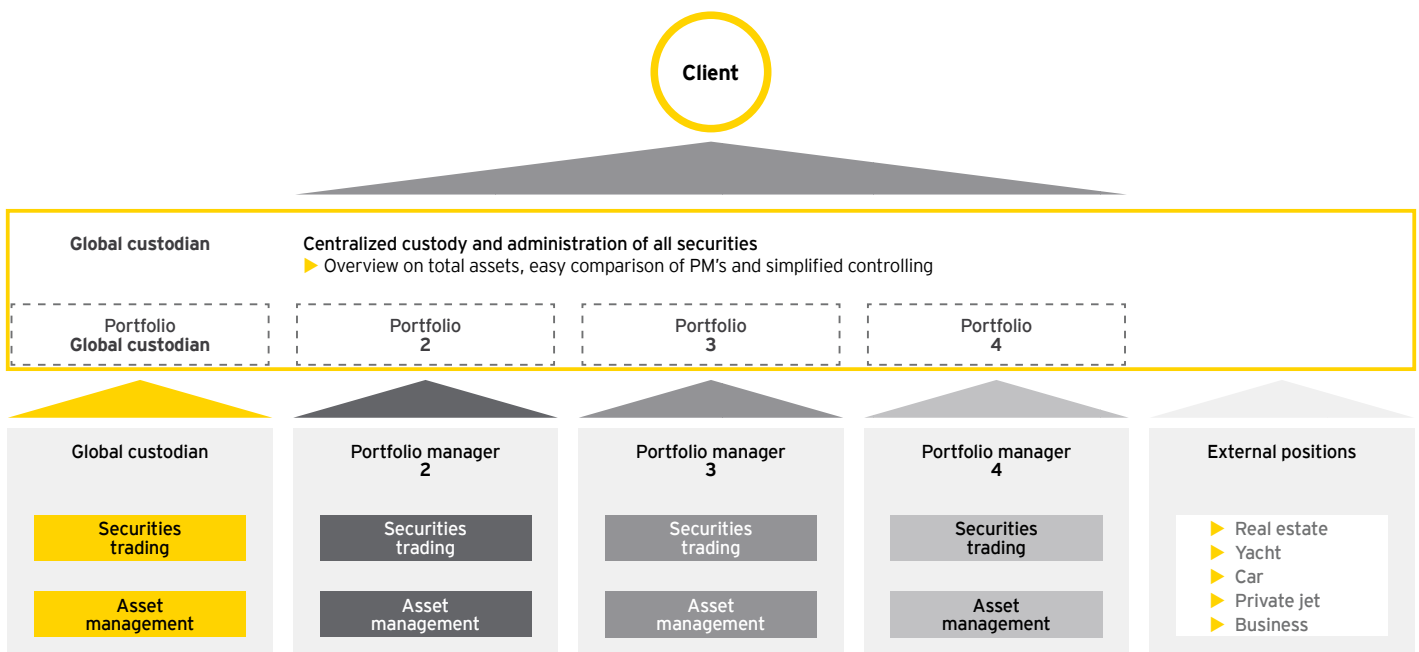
Client

Global custodian

Centralized custody and administration of all securities
▶ Overview on total assets, easy comparison of PM's and simplified controlling

Portfolio
Global custodian

Portfolio
2

Portfolio
3

Portfolio
4

Global custodian

Securities trading

Asset management

Portfolio manager
2

Securities trading

Asset management

Portfolio manager
3

Securities trading

Asset management

Portfolio manager
4

Securities trading

Asset management

External positions

▶ Real estate
▶ Yacht
▶ Car
▶ Private jet
▶ Business